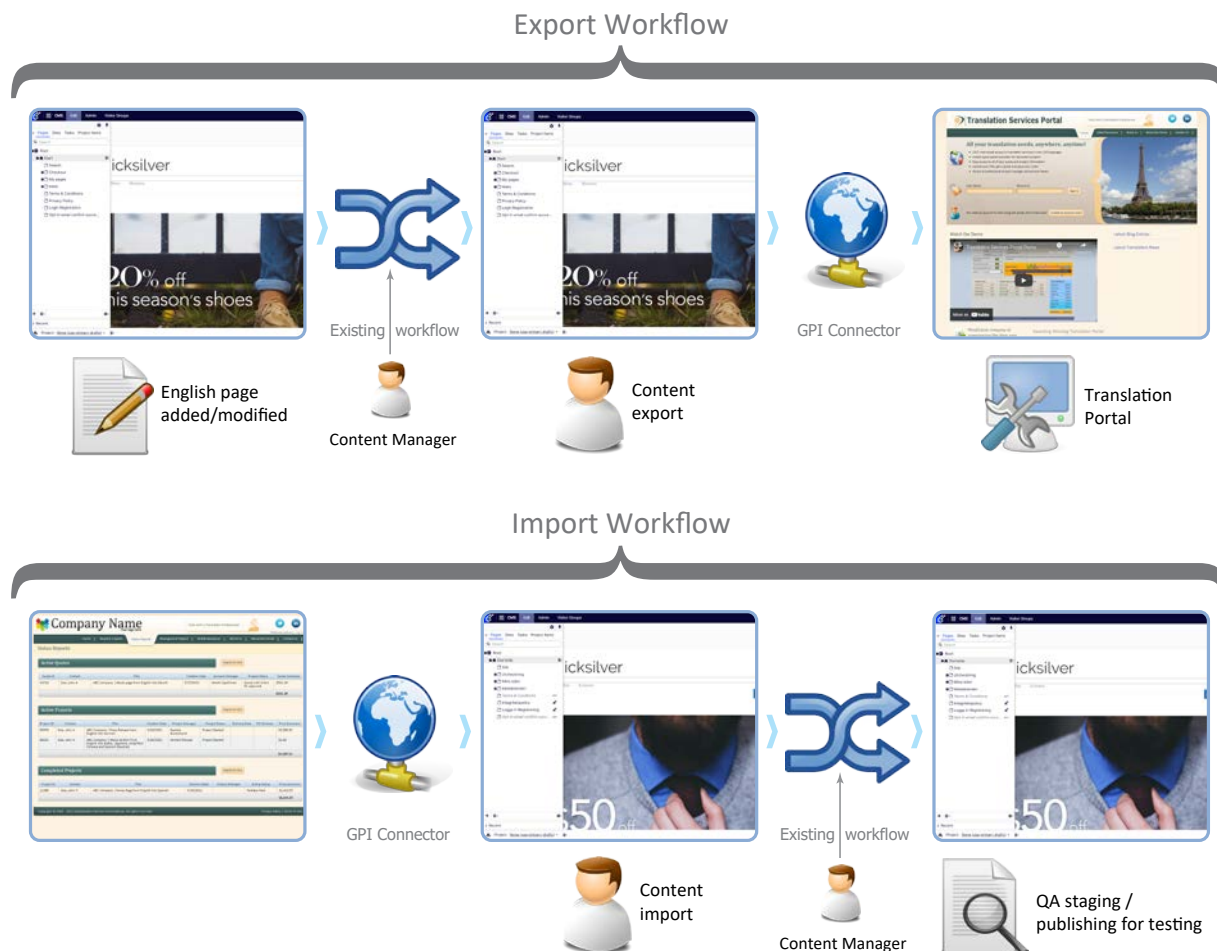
Export Workflow

icksilver

20% off
his season's shoes

English page added/modified

Existing workflow

Content Manager

icksilver

20% off
his season's shoes

Content export

GPI Connector

Translation Services Portal

All your translation needs, anywhere, anytime!

Watch the Demo

Translation Portal

Import Workflow

Company Name

Status Reports

Active Quotes

Active Projects

Completed Projects

GPI Connector

icksilver

50

Content import

Existing workflow

Content Manager

icksilver

50

QA staging / publishing for testing